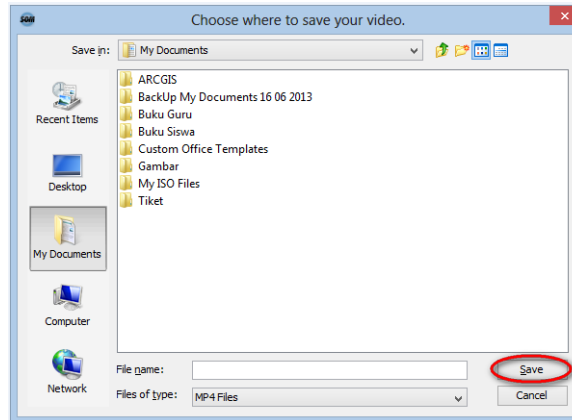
SOM

Choose where to save your video.

Save in: My Documents

Recent Items

Desktop

My Documents

Computer

Network

ARCGIS
BackUp My Documents 16 06 2013
Buku Guru
Buku Siswa
Custom Office Templates
Gambar
My ISO Files
Tiket

File name:

Files of type: MP4 Files

Save

Cancel